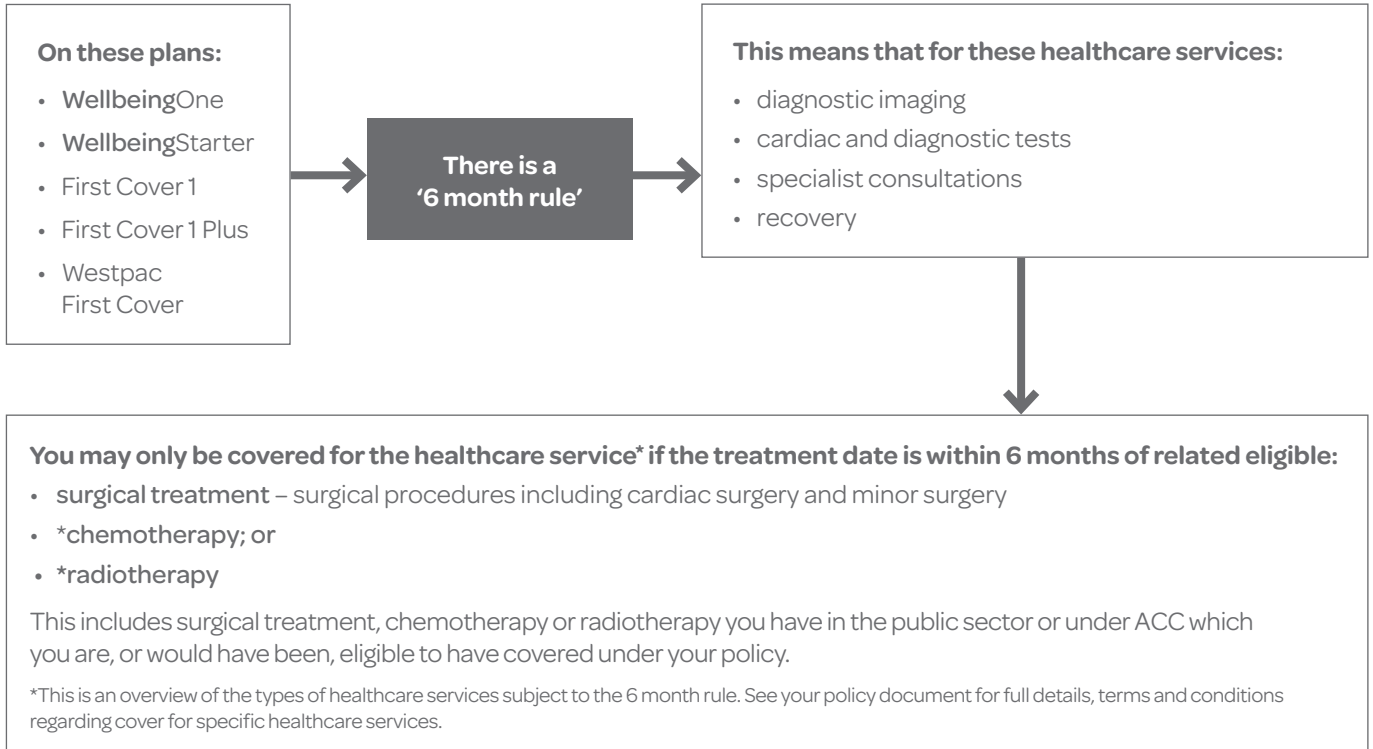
**On these plans:**

- WellbeingOne
- WellbeingStarter
- First Cover 1
- First Cover 1 Plus
- Westpac First Cover

**There is a '6 month rule'**

**This means that for these healthcare services:**

- diagnostic imaging
- cardiac and diagnostic tests
- specialist consultations
- recovery

**You may only be covered for the healthcare service* if the treatment date is within 6 months of related eligible:**

- surgical treatment – surgical procedures including cardiac surgery and minor surgery
- *chemotherapy; or
- *radiotherapy

This includes surgical treatment, chemotherapy or radiotherapy you have in the public sector or under ACC which you are, or would have been, eligible to have covered under your policy.

*This is an overview of the types of healthcare services subject to the 6 month rule. See your policy document for full details, terms and conditions regarding cover for specific healthcare services.